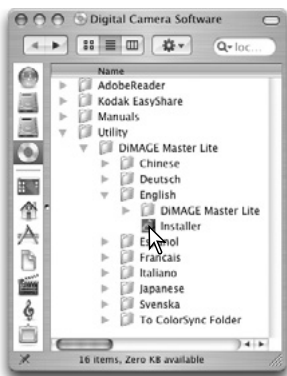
Digital Camera Software

Q▾ loc...

Name
AdobeReader
Kodak EasyShare
Manuals
Utility
DiMAGE Master Lite
Chinese
Deutsch
English
DiMAGE Master Lite
Installer
E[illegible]ol
Francais
Italiano
Japanese
Svenska
To ColorSync Folder

16 items, Zero KB available